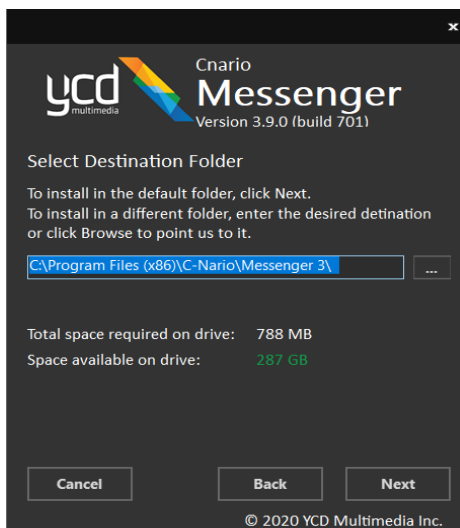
×

ycd multimedia

Cnario
Messenger
Version 3.9.0 (build 701)

Select Destination Folder

To install in the default folder, click Next.
To install in a different folder, enter the desired detination or click Browse to point us to it.

C:\Program Files (x86)\C-Nario\Messenger 3\

...

Total space required on drive: 788 MB
Space available on drive: 287 GB

Cancel

Back

Next

© 2020 YCD Multimedia Inc.